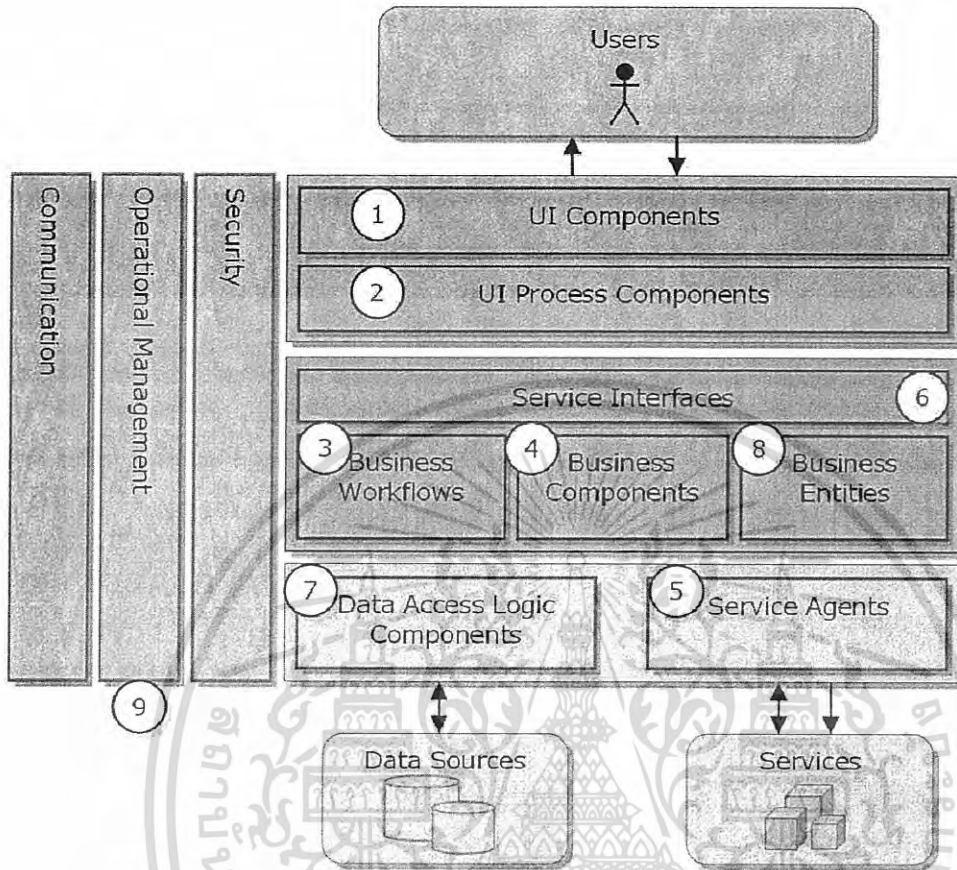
Users

Communication

Operational Management

Security

1 UI Components

2 UI Process Components

Service Interfaces 6

3 Business Workflows

4 Business Components

8 Business Entities

7 Data Access Logic Components

5 Service Agents

9

Data Sources

Services